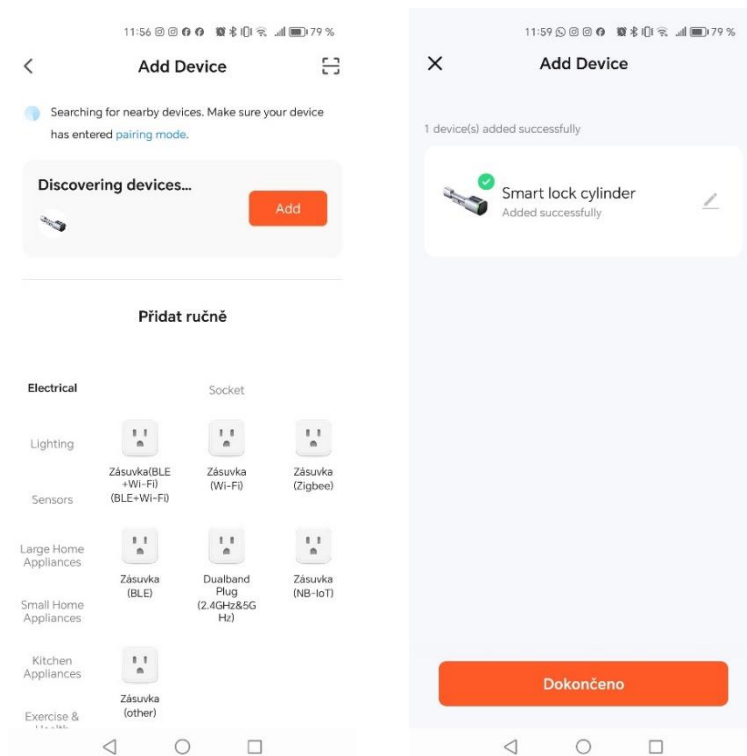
11:56 79 %

Add Device

Searching for nearby devices. Make sure your device has entered pairing mode.

Discovering devices...

Add

Přidat ručně

Electrical

Socket

Lighting

Zásuvka(BLE +Wi-Fi) (BLE+Wi-Fi)

Zásuvka (Wi-Fi)

Zásuvka (Zigbee)

Sensors

Large Home Appliances

Zásuvka (BLE)

Dualband Plug (2.4GHz&5GHz)

Zásuvka (NB-IoT)

Small Home Appliances

Kitchen Appliances

Zásuvka (other)

Exercise & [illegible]

11:59 79 %

Add Device

1 device(s) added successfully

Smart lock cylinder
Added successfully

Dokončeno